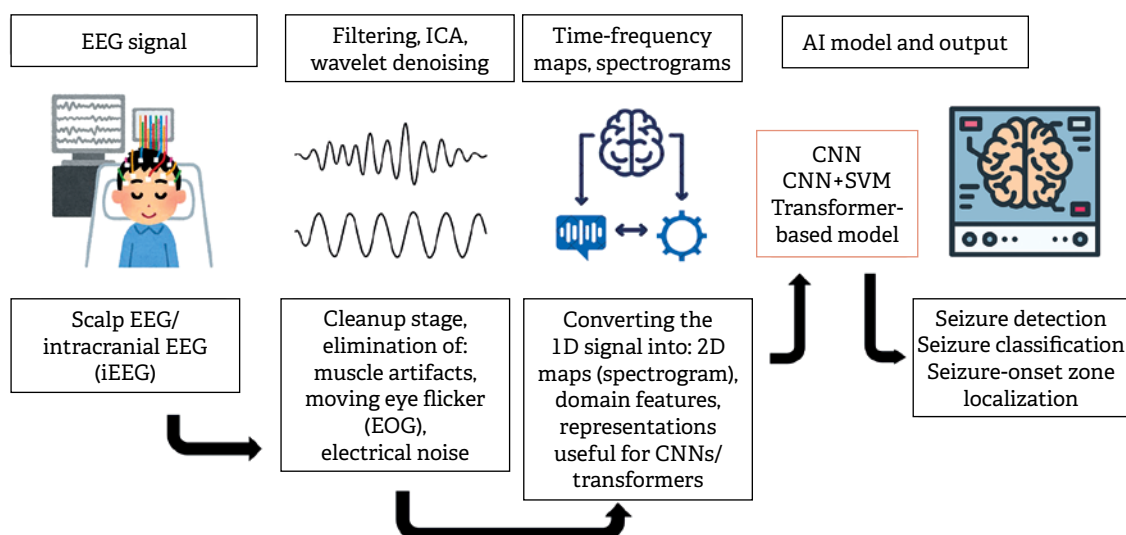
EEG signal

Filtering, ICA, wavelet denoising

Time-frequency maps, spectrograms

AI model and output

CNN
CNN+SVM
Transformer-based model

Scalp EEG/ intracranial EEG (iEEG)

Cleanup stage, elimination of: muscle artifacts, moving eye flicker (EOG), electrical noise

Converting the 1D signal into: 2D maps (spectrogram), domain features, representations useful for CNNs/ transformers

Seizure detection
Seizure classification
Seizure-onset zone localization